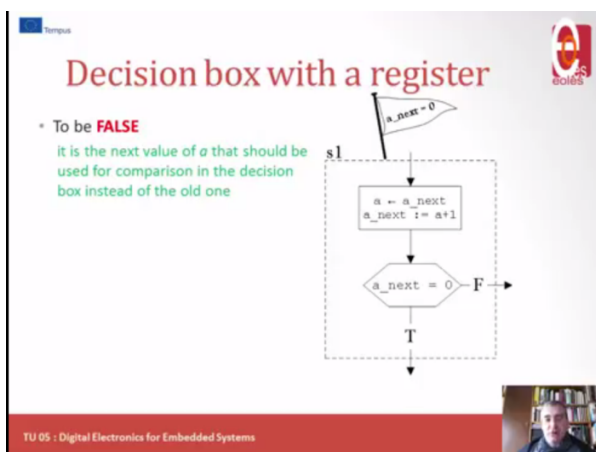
Tempus

eolés

Decision box with a register

• To be **FALSE**
it is the next value of *a* that should be used for comparison in the decision box instead of the old one

a_next = 0

s1

a ← a_next
a_next := a+1

a_next = 0

F

T

TU 05 : Digital Electronics for Embedded Systems